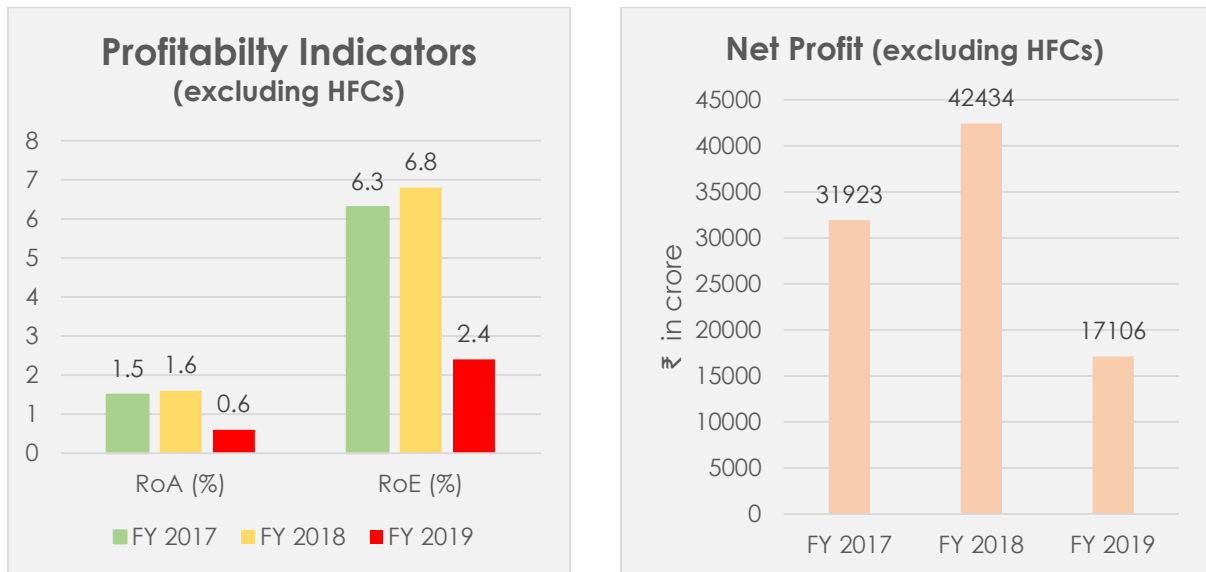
Profitabilty Indicators
(excluding HFCs)

8
7
6
5
4
3
2
1
0

1.5 1.6 0.6
6.3 6.8 2.4

RoA (%)
RoE (%)

FY 2017 FY 2018 FY 2019

Net Profit (excluding HFCs)

45000
40000
35000
30000
25000
20000
15000
10000
5000
0

₹ in crore

31923
42434
17106

FY 2017 FY 2018 FY 2019